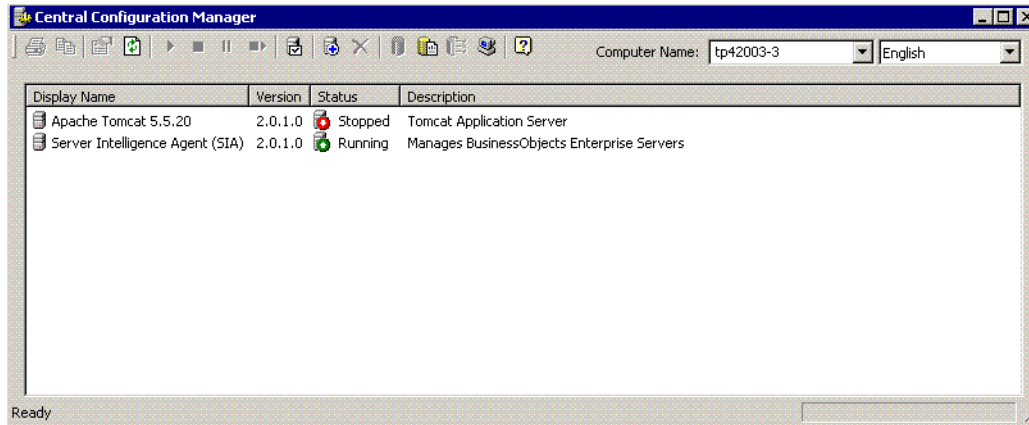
Central Configuration Manager

Computer Name: tp42003-3 English

| Display Name | Version | Status | Description |
|---|---|---|---|
| Apache Tomcat 5.5.20 | 2.0.1.0 | Stopped | Tomcat Application Server |
| Server Intelligence Agent (SIA) | 2.0.1.0 | Running | Manages BusinessObjects Enterprise Servers |

Ready